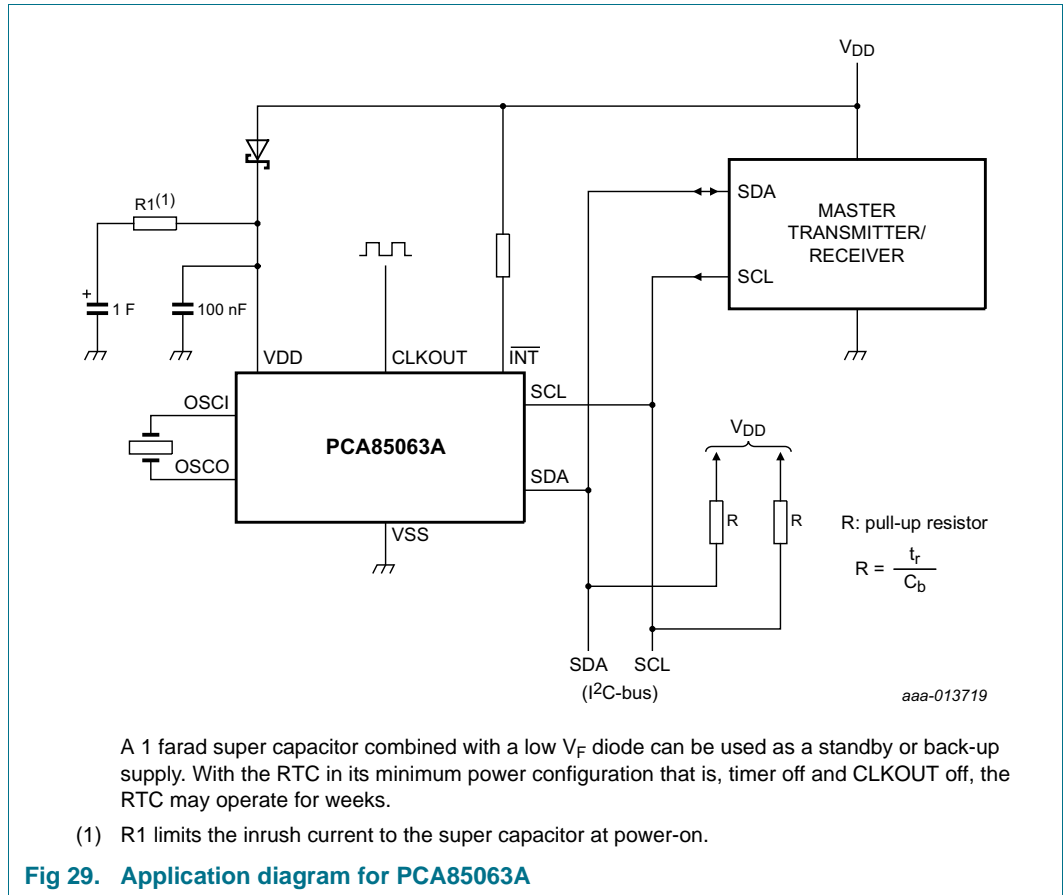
$V_{DD}$

$R1^{(1)}$

+

1 F

100 nF

VDD

CLKOUT

$\overline{INT}$

SDA

MASTER TRANSMITTER/ RECEIVER

SCL

OSCI

OSCO

PCA85063A

SCL

SDA

VSS

$V_{DD}$

R

R

R: pull-up resistor

$R = \frac{t_r}{C_b}$

SDA SCL

($I^2C$-bus)

aaa-013719

A 1 farad super capacitor combined with a low $V_F$ diode can be used as a standby or back-up supply. With the RTC in its minimum power configuration that is, timer off and CLKOUT off, the RTC may operate for weeks.

(1) R1 limits the inrush current to the super capacitor at power-on.

Fig 29. Application diagram for PCA85063A